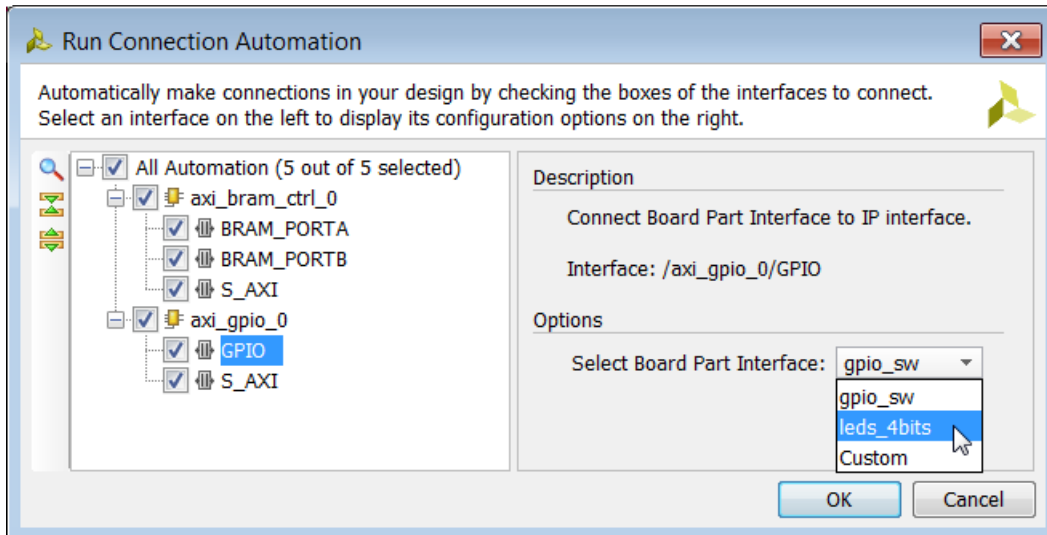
Run Connection Automation

Automatically make connections in your design by checking the boxes of the interfaces to connect. Select an interface on the left to display its configuration options on the right.

All Automation (5 out of 5 selected)
axi_bram_ctrl_0
BRAM_PORTA
BRAM_PORTB
S_AXI
axi_gpio_0
GPIO
S_AXI

Description

Connect Board Part Interface to IP interface.

Interface: /axi_gpio_0/GPIO

Options

Select Board Part Interface: gpio_sw

gpio_sw
leds_4bits
Custom

OK
Cancel